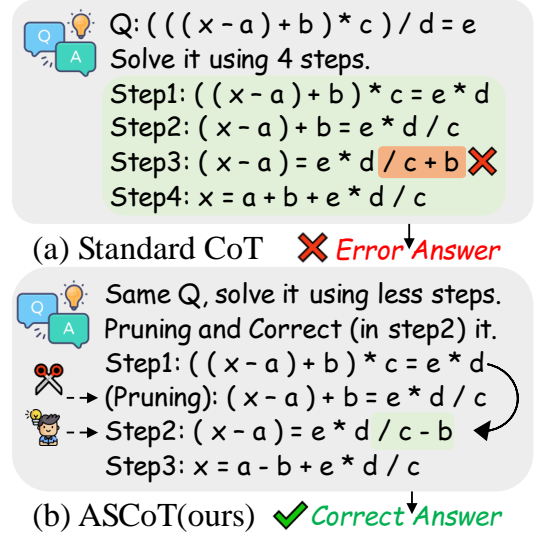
Q: ( ( ( x – a ) + b ) * c ) / d = e
Solve it using 4 steps.

Step1: ( ( x – a ) + b ) * c = e * d
Step2: ( x – a ) + b = e * d / c
Step3: ( x – a ) = e * d / c + b
Step4: x = a + b + e * d / c

(a) Standard CoT Error Answer

Same Q, solve it using less steps.
Pruning and Correct (in step2) it.

Step1: ( ( x – a ) + b ) * c = e * d
(Pruning): ( x – a ) + b = e * d / c
Step2: ( x – a ) = e * d / c - b
Step3: x = a - b + e * d / c

(b) ASCoT(ours) Correct Answer